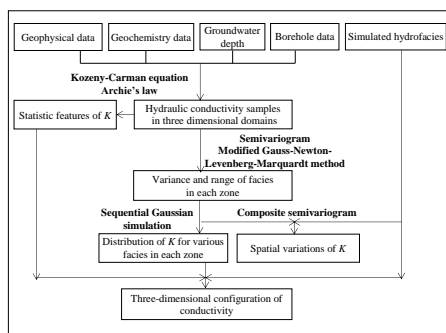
Geophysical data

Geochemistry data

Groundwater depth

Borehole data

Simulated hydrofacies

Kozeny-Carman equation
Archie's law

Statistic features of $K$

Hydraulic conductivity samples in three dimensional domains

Semivariogram
Modified Gauss-Newton-Levenberg-Marquardt method

Variance and range of facies in each zone

Sequential Gaussian simulation

Composite semivariogram

Distribution of $K$ for various facies in each zone

Spatial variations of $K$

Three-dimensional configuration of conductivity